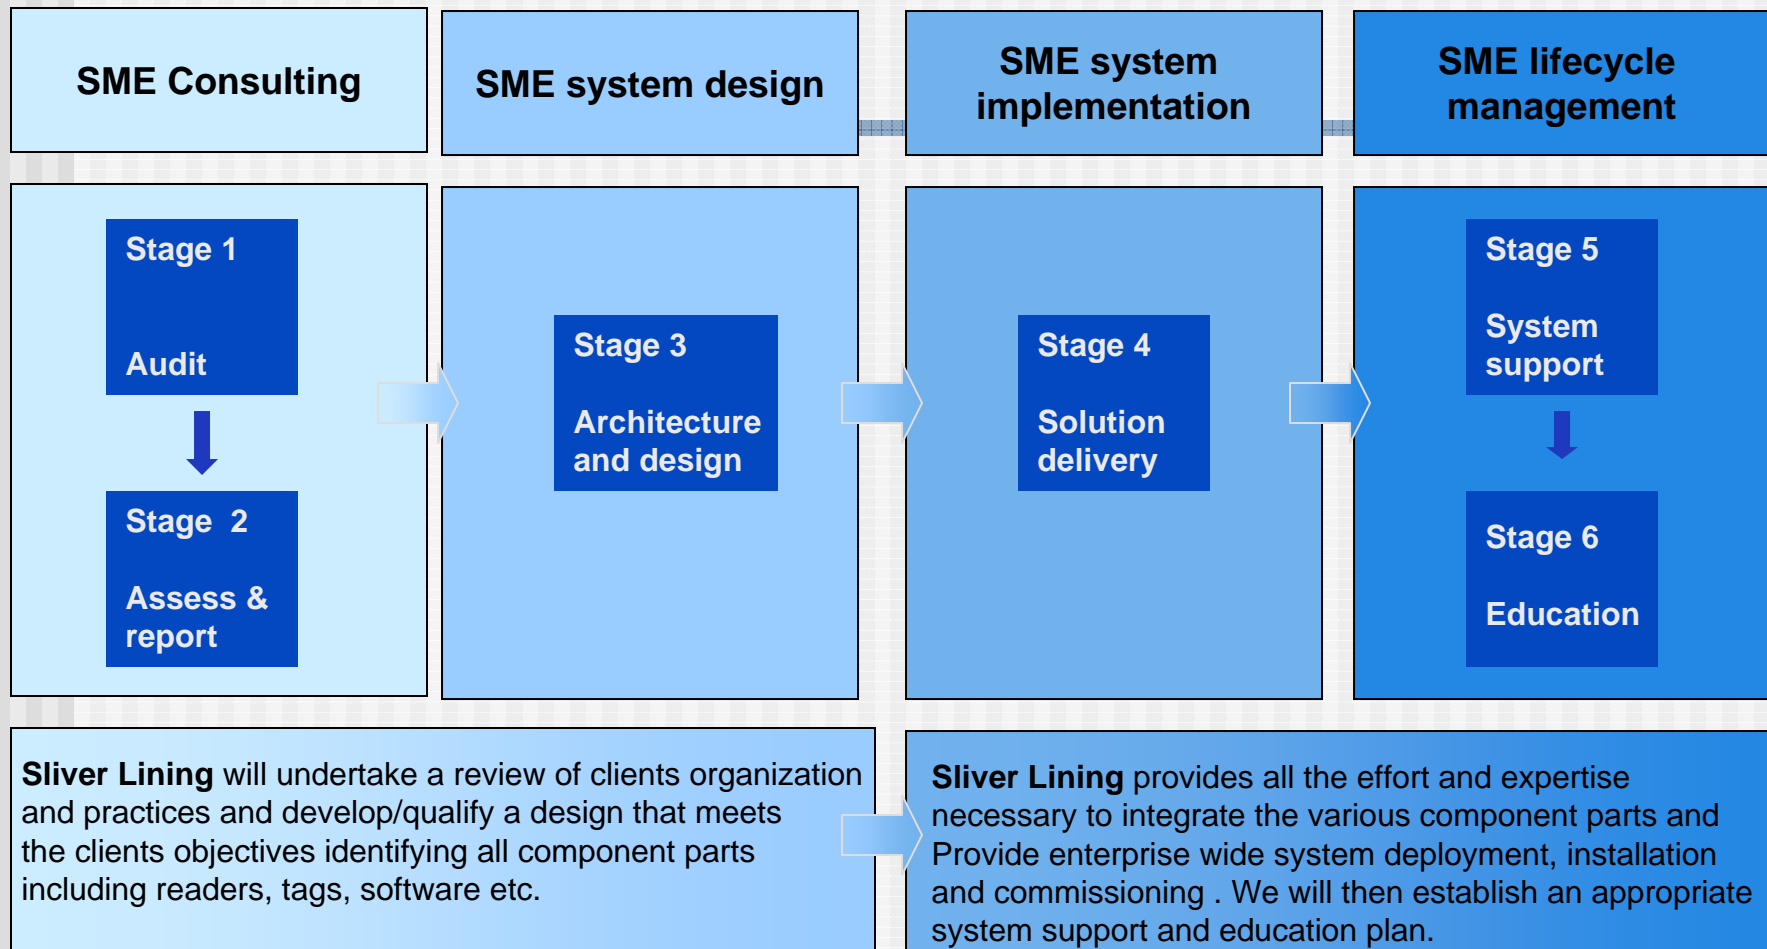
SME Consulting

SME system design

SME system implementation

SME lifecycle management

Stage 1

Audit

Stage 2

Assess & report

Stage 3

Architecture and design

Stage 4

Solution delivery

Stage 5

System support

Stage 6

Education

**Sliver Lining** will undertake a review of clients organization and practices and develop/qualify a design that meets the clients objectives identifying all component parts including readers, tags, software etc.

**Sliver Lining** provides all the effort and expertise necessary to integrate the various component parts and Provide enterprise wide system deployment, installation and commissioning . We will then establish an appropriate system support and education plan.